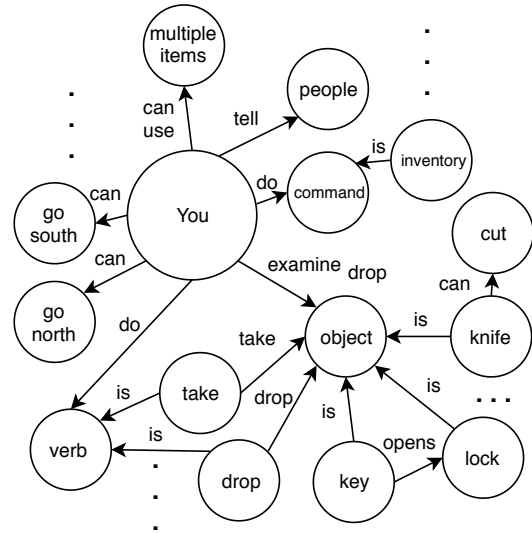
multiple items

people

can use

tell

is

inventory

can

do

command

go south

You

cut

can

examine drop

can

go north

do

take

object

is

knife

is

take

drop

is

is

verb

is

drop

key

opens

lock